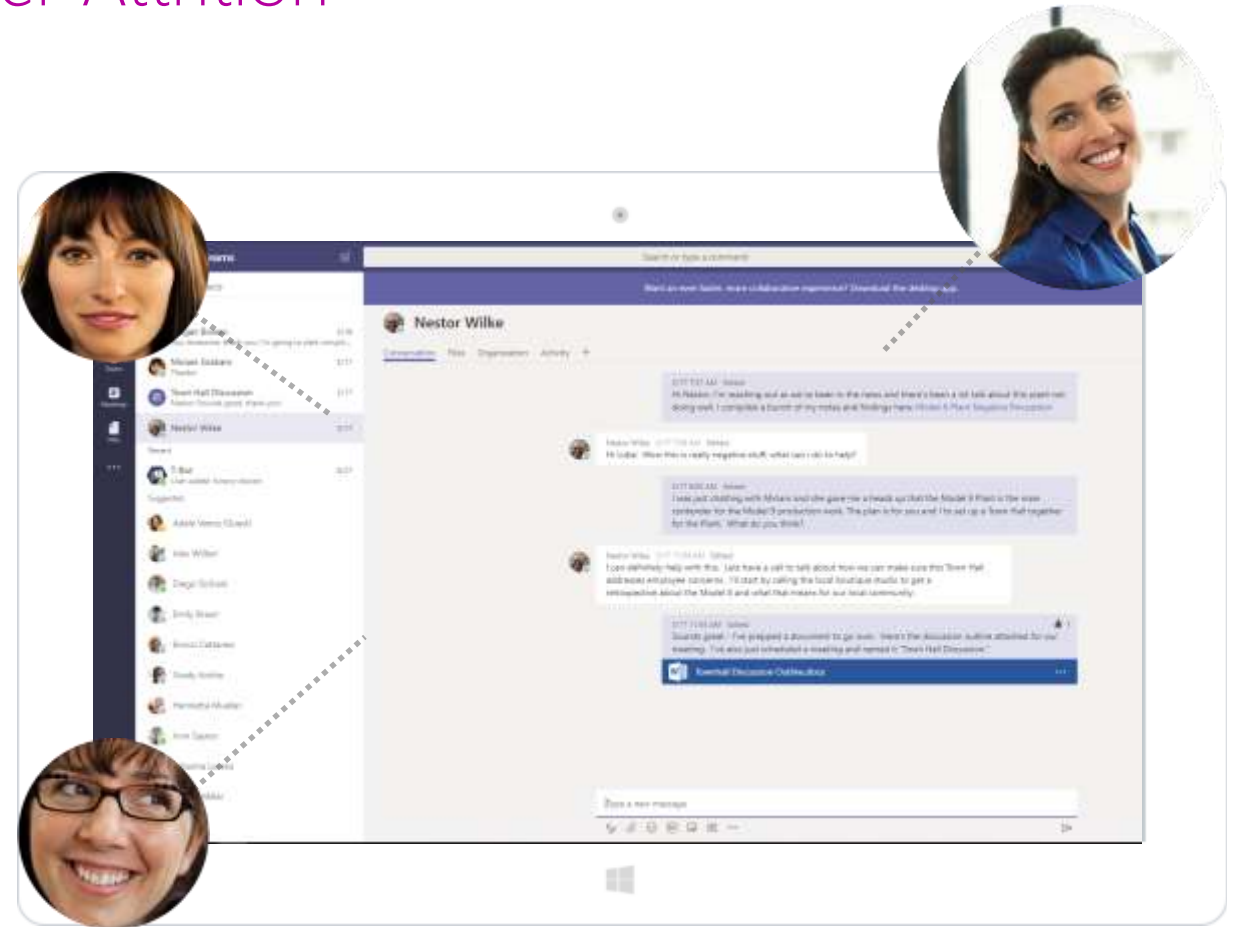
of Attrition

Search or type a command

Want an even faster, more collaborative experience? Download the desktop app.

Nestor Wilke

Conversation Files Organization Activity +

Miriam Graham

Town Hall Discussion

Nestor Wilke

T-Bot

Suggested

Adele Vance (Guest)

Alex Wilber

Diego Siciliani

Emily Braun

Enrico Cattaneo

Grady Archie

Henrietta Mueller

Irvin Sayers

Hi Nestor, I'm reaching out as we've been in the news and there's been a lot talk about the plant not doing well. I compiled a bunch of my notes and findings here: Model X Plant Negative Perception

Nestor Wilke

Hi Isabel. Wow this is really negative stuff, what can I do to help?

I was just chatting with Miriam and she gave me a heads up that the Model X Plant is the main contender for the Model 9 production work. The plan is for you and I to set up a Town Hall together for the Plant. What do you think?

Nestor Wilke

I can definitely help with this. Lets have a call to talk about how we can make sure this Town Hall addresses employee concerns. I'll start by calling the local boutique studio to get a retrospective about the Model X and what that means for our local community.

Sounds great - I've prepped a document to go over. Here's the discussion outline attached for our meeting. I've also just scheduled a meeting and named it "Town Hall Discussion".

Townhall Discussion Outline.docx

Start a new message